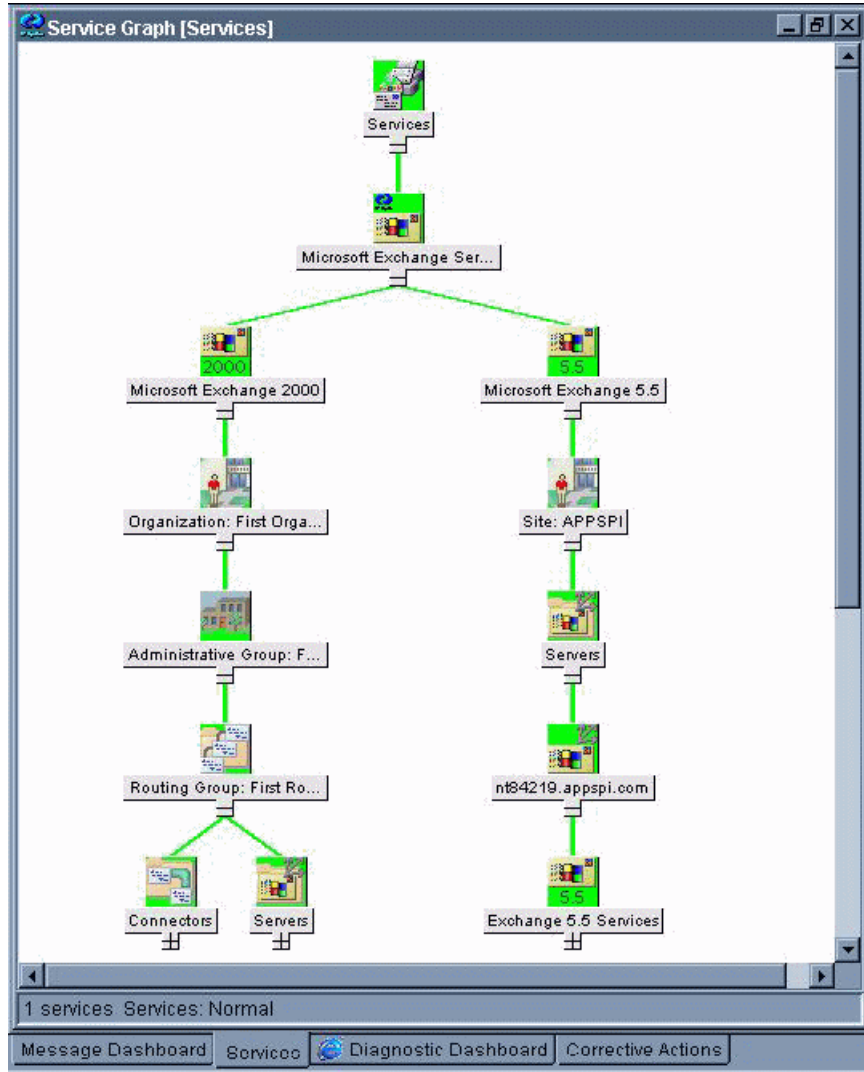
Service Graph [Services]

Services

Microsoft Exchange Ser...

2000

Microsoft Exchange 2000

5.5

Microsoft Exchange 5.5

Organization: First Orga...

Site: APPSPI

Administrative Group: F...

Servers

Routing Group: First Ro...

nt84219.appspi.com

Connectors

Servers

5.5

Exchange 5.5 Services

1 services. Services: Normal

Message Dashboard | Services | Diagnostic Dashboard | Corrective Actions